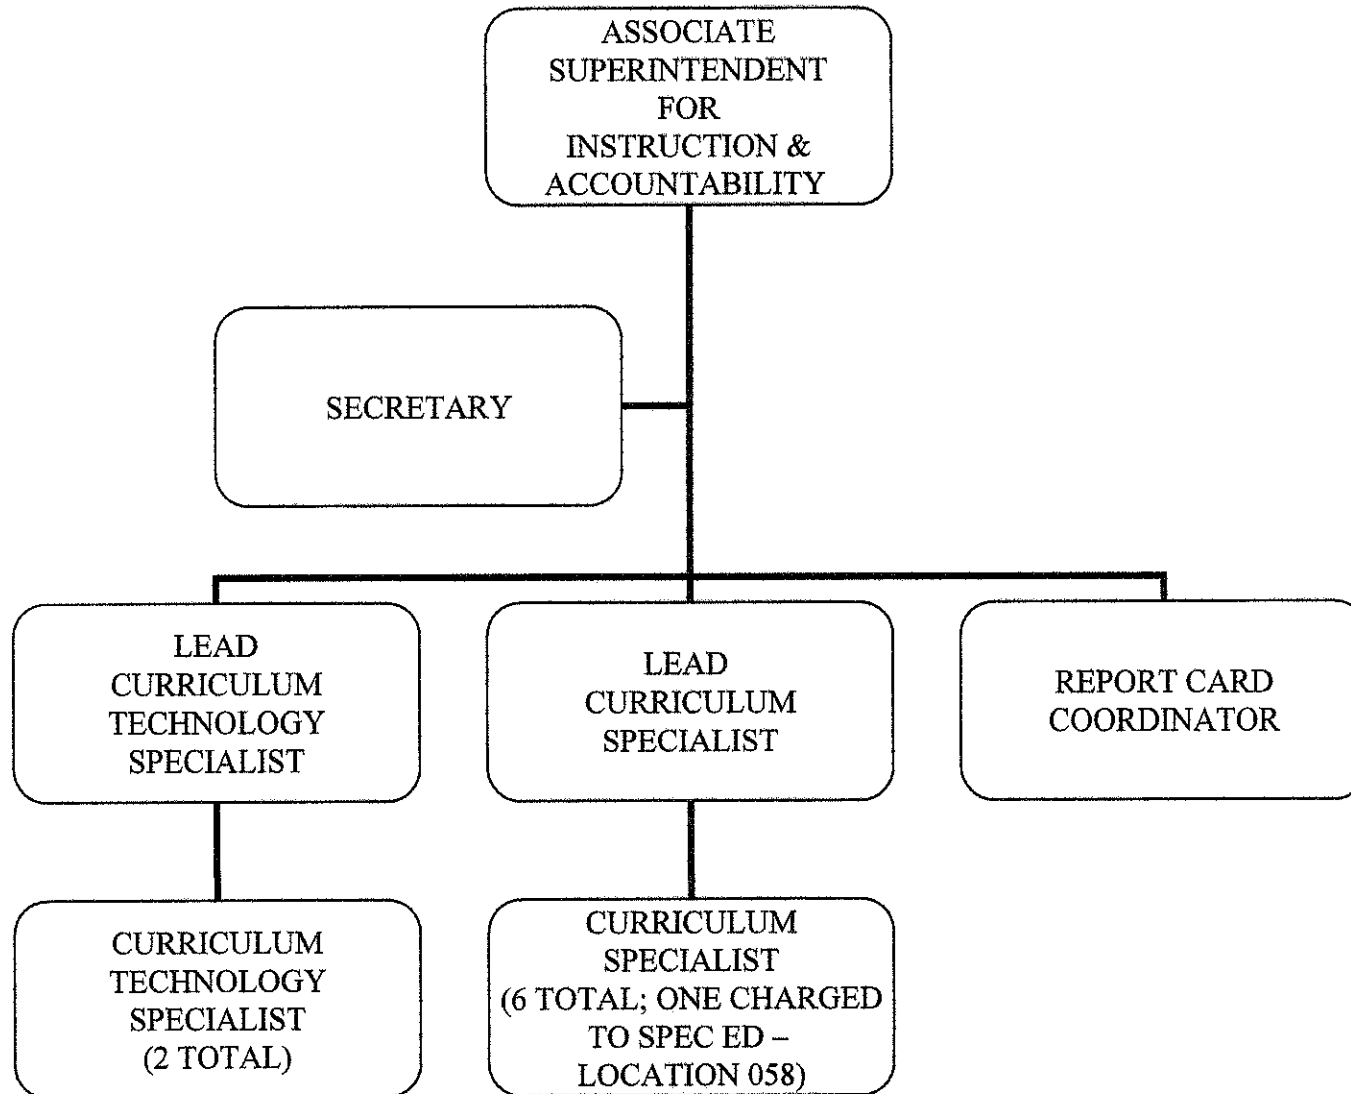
ASSOCIATE SUPERINTENDENT FOR INSTRUCTION & ACCOUNTABILITY

SECRETARY

LEAD CURRICULUM TECHNOLOGY SPECIALIST

LEAD CURRICULUM SPECIALIST

REPORT CARD COORDINATOR

CURRICULUM TECHNOLOGY SPECIALIST (2 TOTAL)

CURRICULUM SPECIALIST (6 TOTAL; ONE CHARGED TO SPEC ED – LOCATION 058)